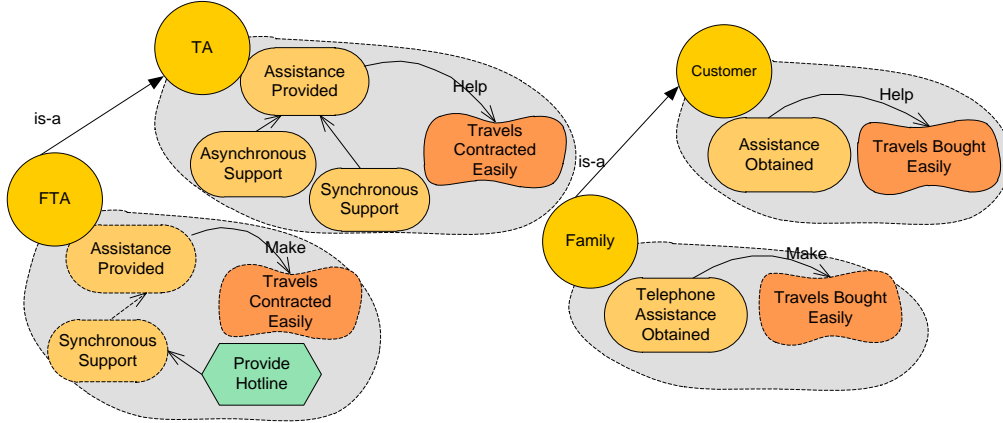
TA

is-a

Assistance Provided

Help

Travels Contracted Easily

Asynchronous Support

Synchronous Support

FTA

Assistance Provided

Make

Travels Contracted Easily

Synchronous Support

Provide Hotline

Customer

Help

Assistance Obtained

Travels Bought Easily

is-a

Family

Make

Telephone Assistance Obtained

Travels Bought Easily